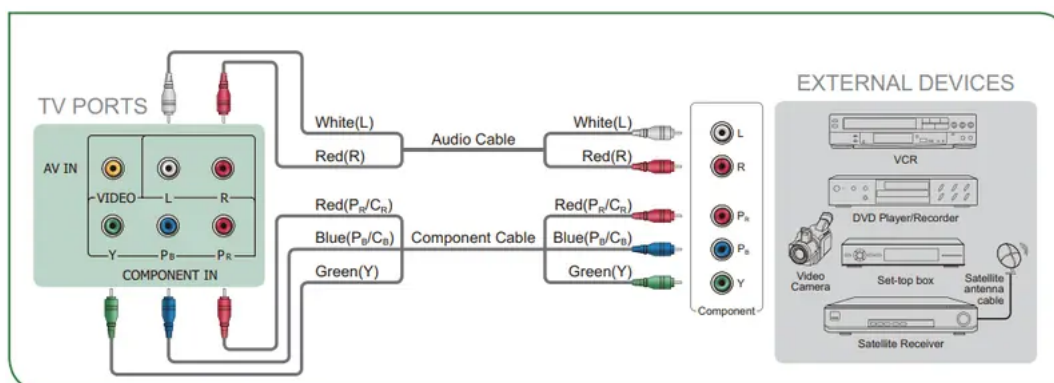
TV PORTS

AV IN

VIDEO

L

R

Y

$P_B$

$P_R$

COMPONENT IN

White(L)

Red(R)

Audio Cable

White(L)

Red(R)

Red($P_R$/$C_R$)

Blue($P_B$/$C_B$)

Green(Y)

Component Cable

Red($P_R$/$C_R$)

Blue($P_B$/$C_B$)

Green(Y)

L

R

$P_R$

$P_B$

Y

Component

EXTERNAL DEVICES

VCR

DVD Player/Recorder

Video Camera

Set-top box

Satellite antenna cable

Satellite Receiver